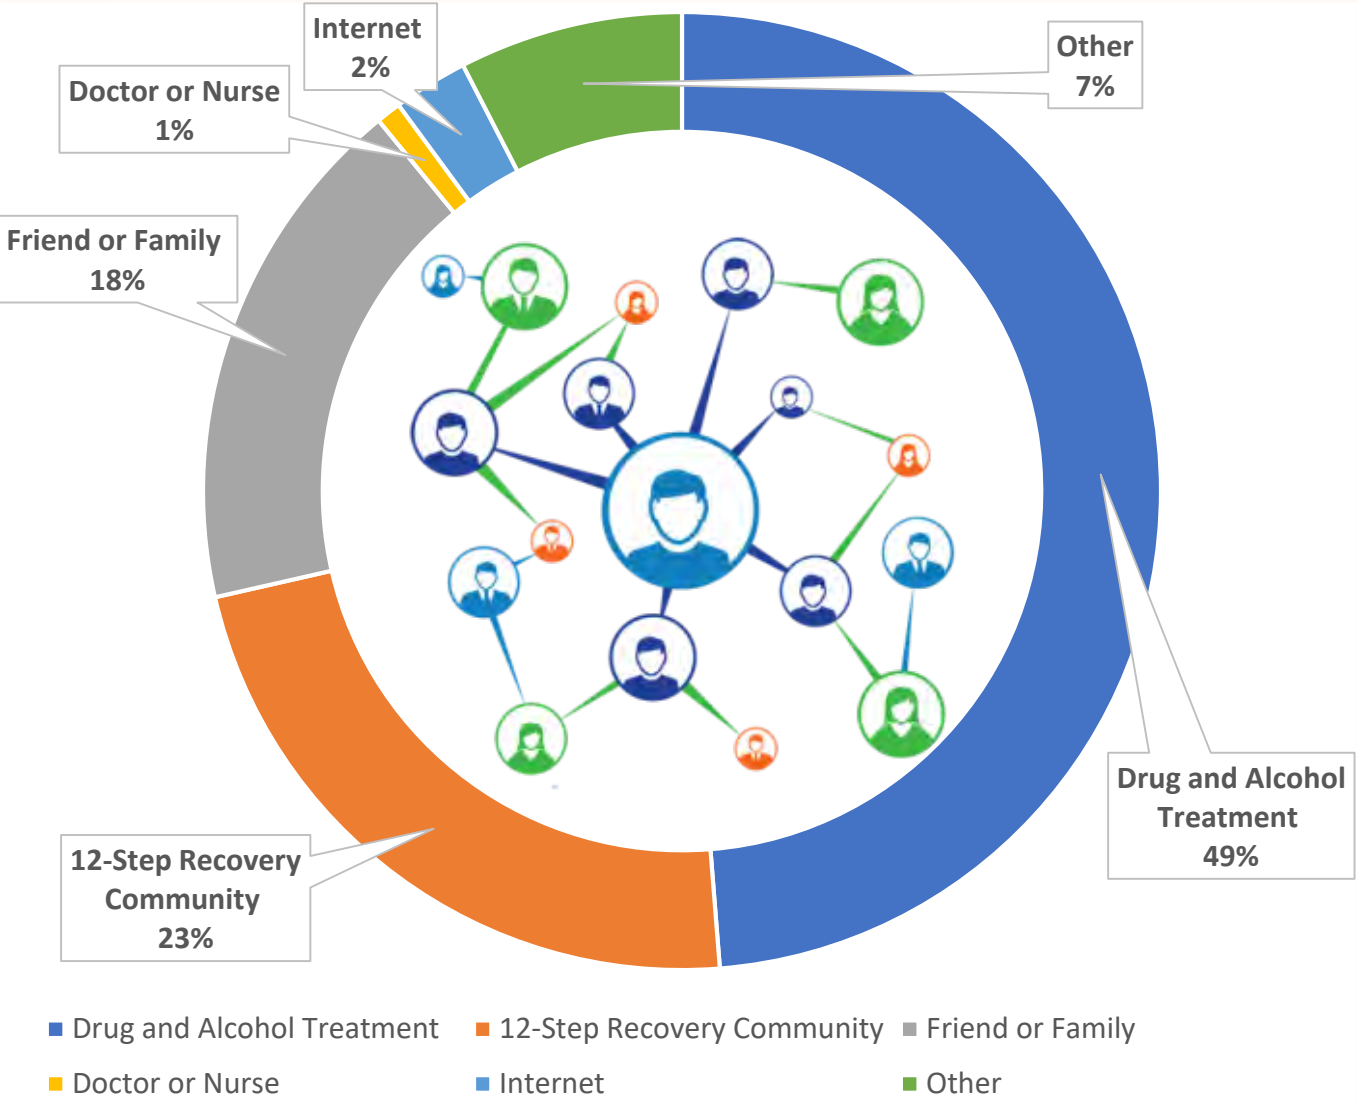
Internet
2%

Other
7%

Doctor or Nurse
1%

Friend or Family
18%

Drug and Alcohol Treatment
49%

12-Step Recovery Community
23%

Drug and Alcohol Treatment
12-Step Recovery Community
Friend or Family
Doctor or Nurse
Internet
Other